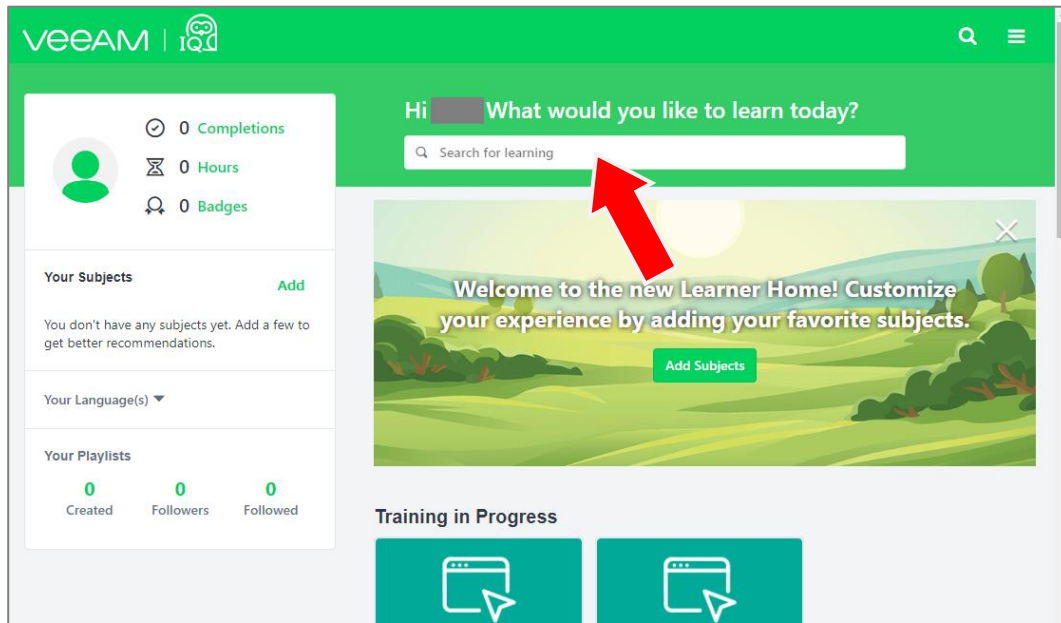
VEEAM | IQ

0 Completions

0 Hours

0 Badges

Your Subjects

Add

You don't have any subjects yet. Add a few to get better recommendations.

Your Language(s)

Your Playlists

| 0 | 0 | 0 |
|---|---|---|
| Created | Followers | Followed |

Hi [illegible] What would you like to learn today?

Search for learning

Welcome to the new Learner Home! Customize your experience by adding your favorite subjects.

Add Subjects

Training in Progress